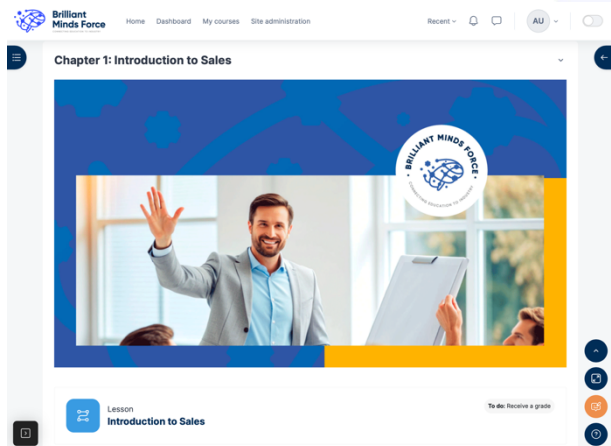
Brilliant Minds Force

Home Dashboard My courses Site administration

Recent

AU

Chapter 1: Introduction to Sales

BRILLIANT MINDS FORCE
CONNECTING EDUCATION TO INDUSTRY

Lesson
Introduction to Sales

To do: Receive a grade